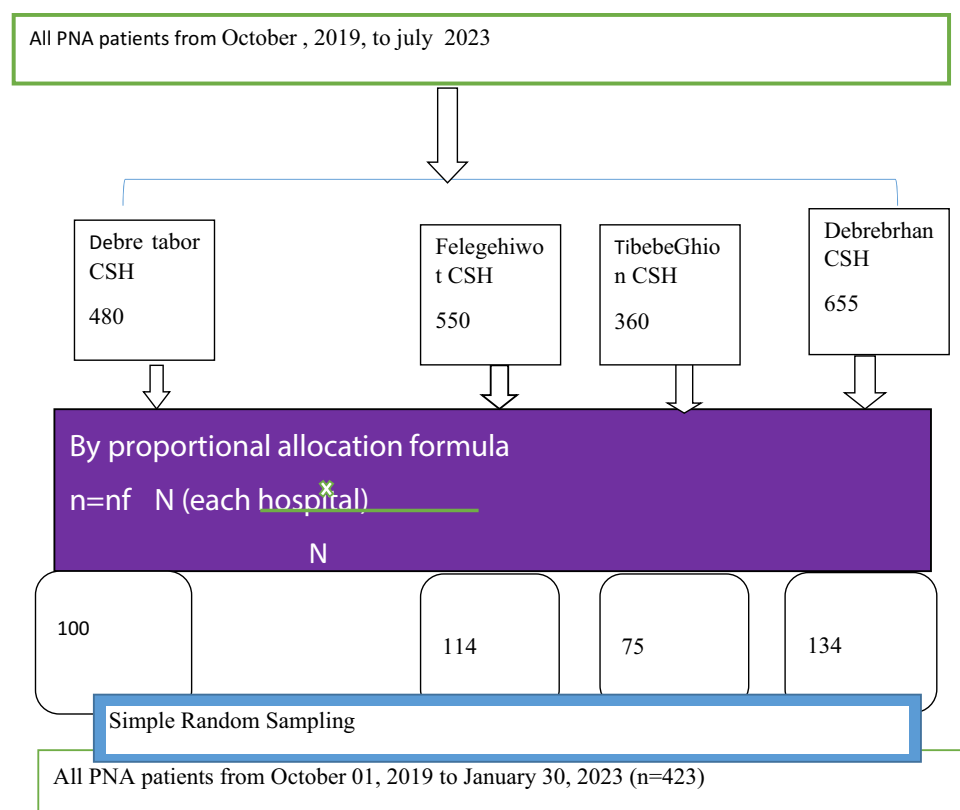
All PNA patients from October , 2019, to july 2023

Debre tabor CSH

480

Felegehiwot CSH

550

TibebeGhion CSH

360

Debrebrhan CSH

655

By proportional allocation formula

n=nf N (each hospital)

N

100

114

75

134

Simple Random Sampling

All PNA patients from October 01, 2019 to January 30, 2023 (n=423)